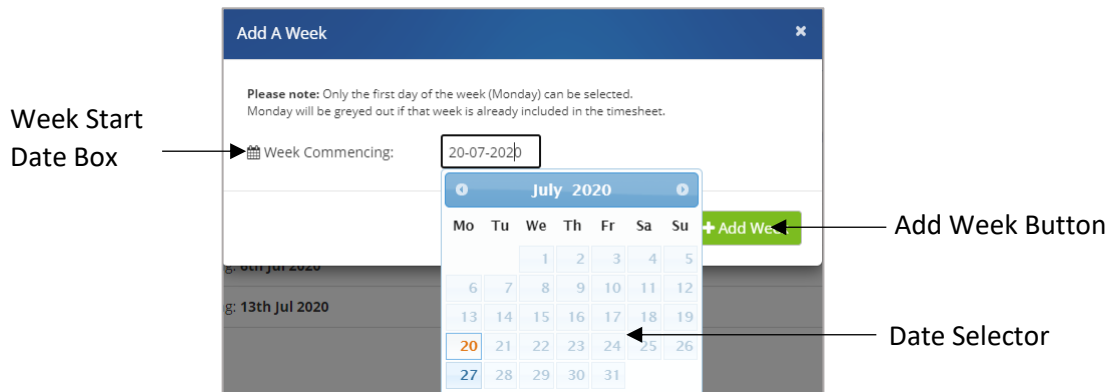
Add A Week ×

**Please note:** Only the first day of the week (Monday) can be selected.
Monday will be greyed out if that week is already included in the timesheet.

Week Start Date Box

Week Commencing: 20-07-2020

July 2020

| Mo | Tu | We | Th | Fr | Sa | Su |
|---|---|---|---|---|---|---|
| | | 1 | 2 | 3 | 4 | 5 |
| 6 | 7 | 8 | 9 | 10 | 11 | 12 |
| 13 | 14 | 15 | 16 | 17 | 18 | 19 |
| 20 | 21 | 22 | 23 | 24 | 25 | 26 |
| 27 | 28 | 29 | 30 | 31 | | |

+ Add Week

Add Week Button

g: 6th Jul 2020

g: 13th Jul 2020

Date Selector